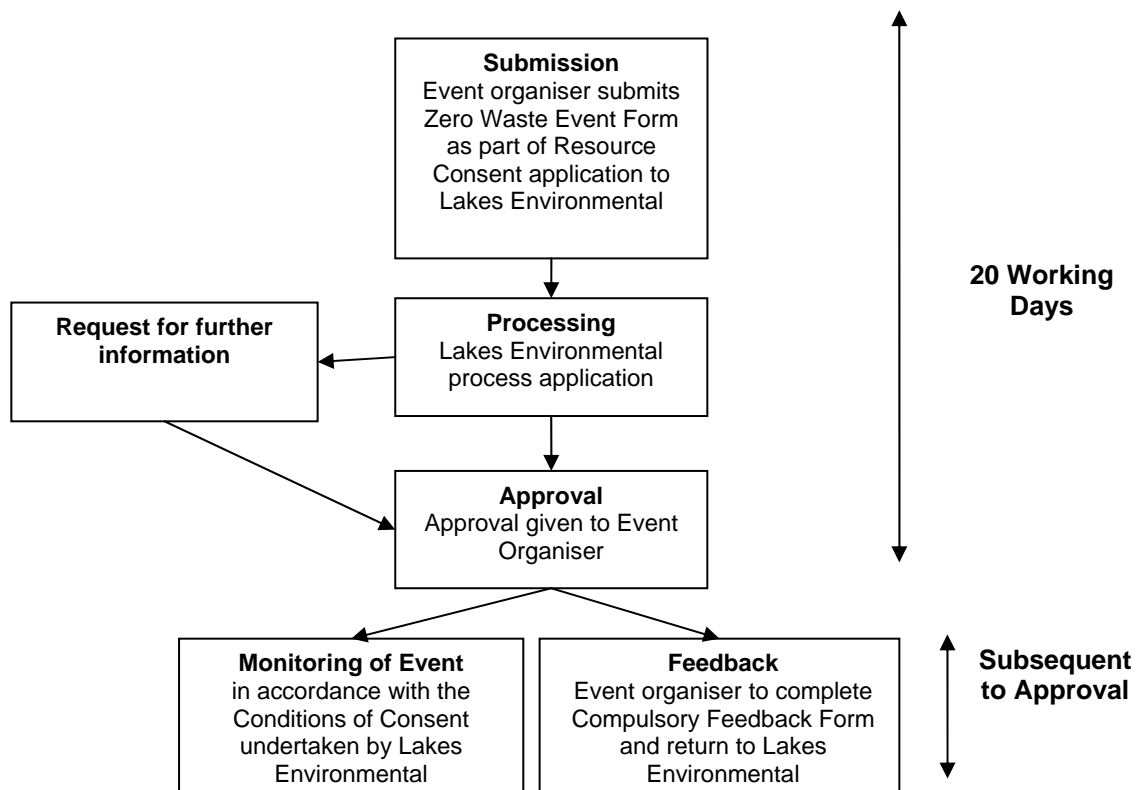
**Submission**
Event organiser submits Zero Waste Event Form as part of Resource Consent application to Lakes Environmental

**20 Working Days**

**Request for further information**

**Processing**
Lakes Environmental process application

**Approval**
Approval given to Event Organiser

**Monitoring of Event**
in accordance with the Conditions of Consent undertaken by Lakes Environmental

**Feedback**
Event organiser to complete Compulsory Feedback Form and return to Lakes Environmental

**Subsequent to Approval**